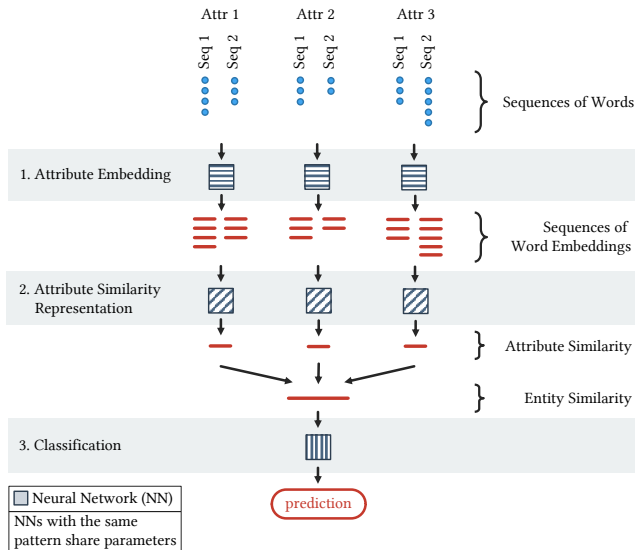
Attr 1

Attr 2

Attr 3

Seq 1 Seq 2

Seq 1 Seq 2

Seq 1 Seq 2

Sequences of Words

1. Attribute Embedding

Sequences of Word Embeddings

2. Attribute Similarity Representation

Attribute Similarity

Entity Similarity

3. Classification

prediction

Neural Network (NN)

NNs with the same pattern share parameters